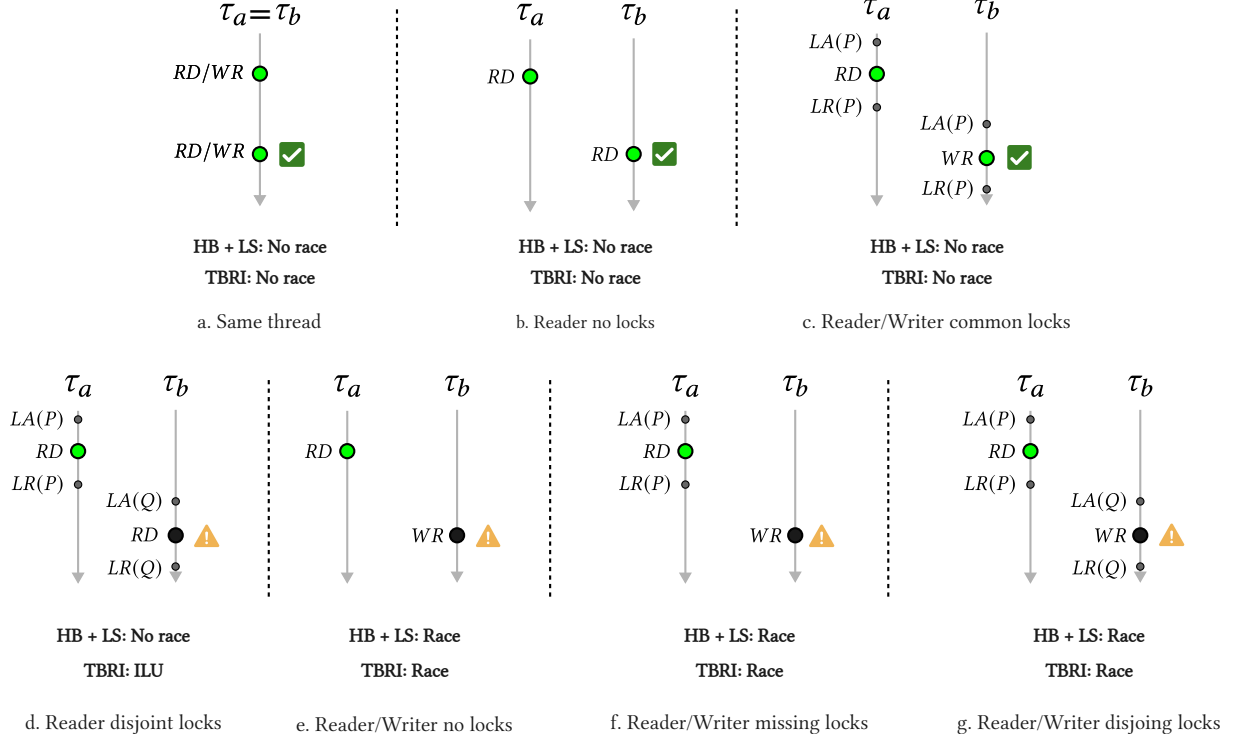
$\tau_a = \tau_b$

$RD/WR$

$RD/WR$

HB + LS: No race

TBRI: No race

a. Same thread

$\tau_a$ $\tau_b$

$RD$

$RD$

HB + LS: No race

TBRI: No race

b. Reader no locks

$\tau_a$ $\tau_b$

$LA(P)$

$RD$

$LR(P)$

$LA(P)$

$WR$

$LR(P)$

HB + LS: No race

TBRI: No race

c. Reader/Writer common locks

$\tau_a$ $\tau_b$

$LA(P)$

$RD$

$LR(P)$

$LA(Q)$

$RD$

$LR(Q)$

HB + LS: No race

TBRI: ILU

d. Reader disjoint locks

$\tau_a$ $\tau_b$

$RD$

$WR$

HB + LS: Race

TBRI: Race

e. Reader/Writer no locks

$\tau_a$ $\tau_b$

$LA(P)$

$RD$

$LR(P)$

$WR$

HB + LS: Race

TBRI: Race

f. Reader/Writer missing locks

$\tau_a$ $\tau_b$

$LA(P)$

$RD$

$LR(P)$

$LA(Q)$

$WR$

$LR(Q)$

HB + LS: Race

TBRI: Race

g. Reader/Writer disjoing locks